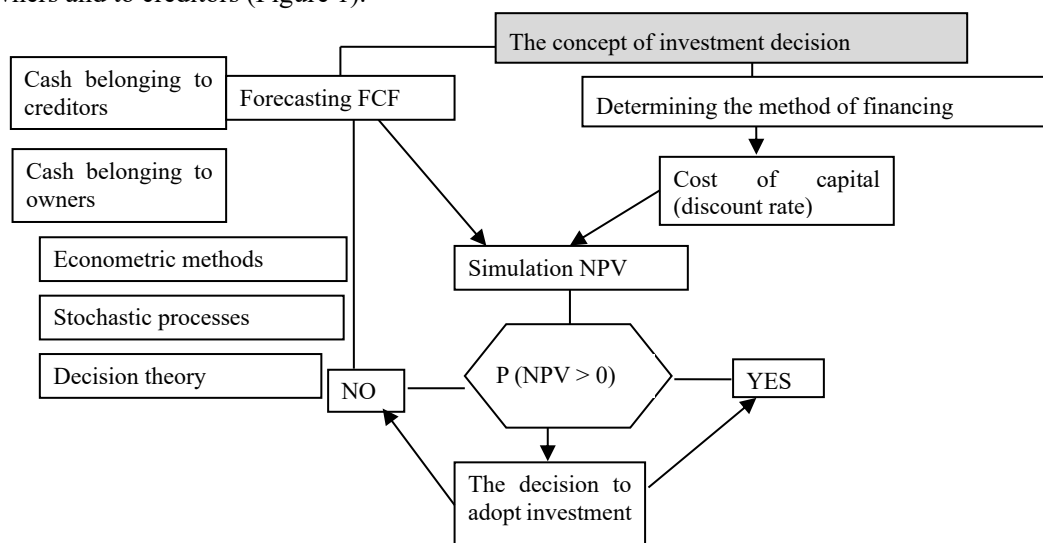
wners and to creditors (Figure 1).

The concept of investment decision

Cash belonging to creditors

Forecasting FCF

Determining the method of financing

Cash belonging to owners

Cost of capital (discount rate)

Econometric methods

Simulation NPV

Stochastic processes

Decision theory

NO

P (NPV > 0)

YES

The decision to adopt investment